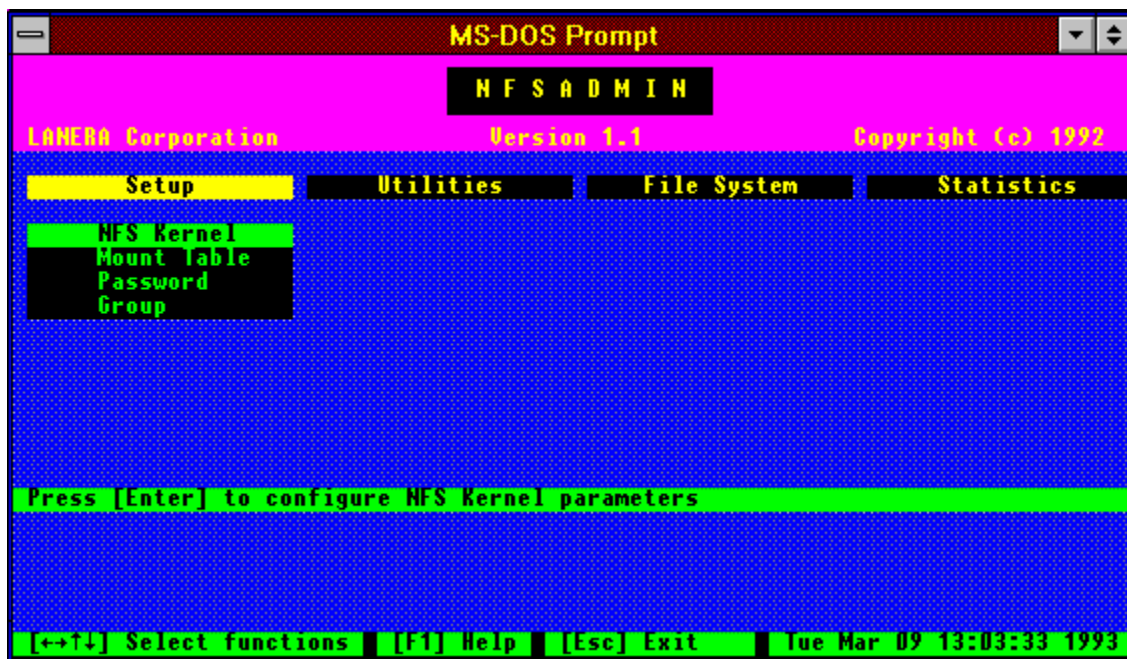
MS-DOS Prompt

N F S A D M I N

LANERA Corporation Version 1.1 Copyright (c) 1992

Setup Utilities File System Statistics

NFS Kernel
Mount Table
Password
Group

Press [Enter] to configure NFS Kernel parameters

[↔↑↓] Select functions [F1] Help [Esc] Exit Tue Mar 09 13:03:33 1993